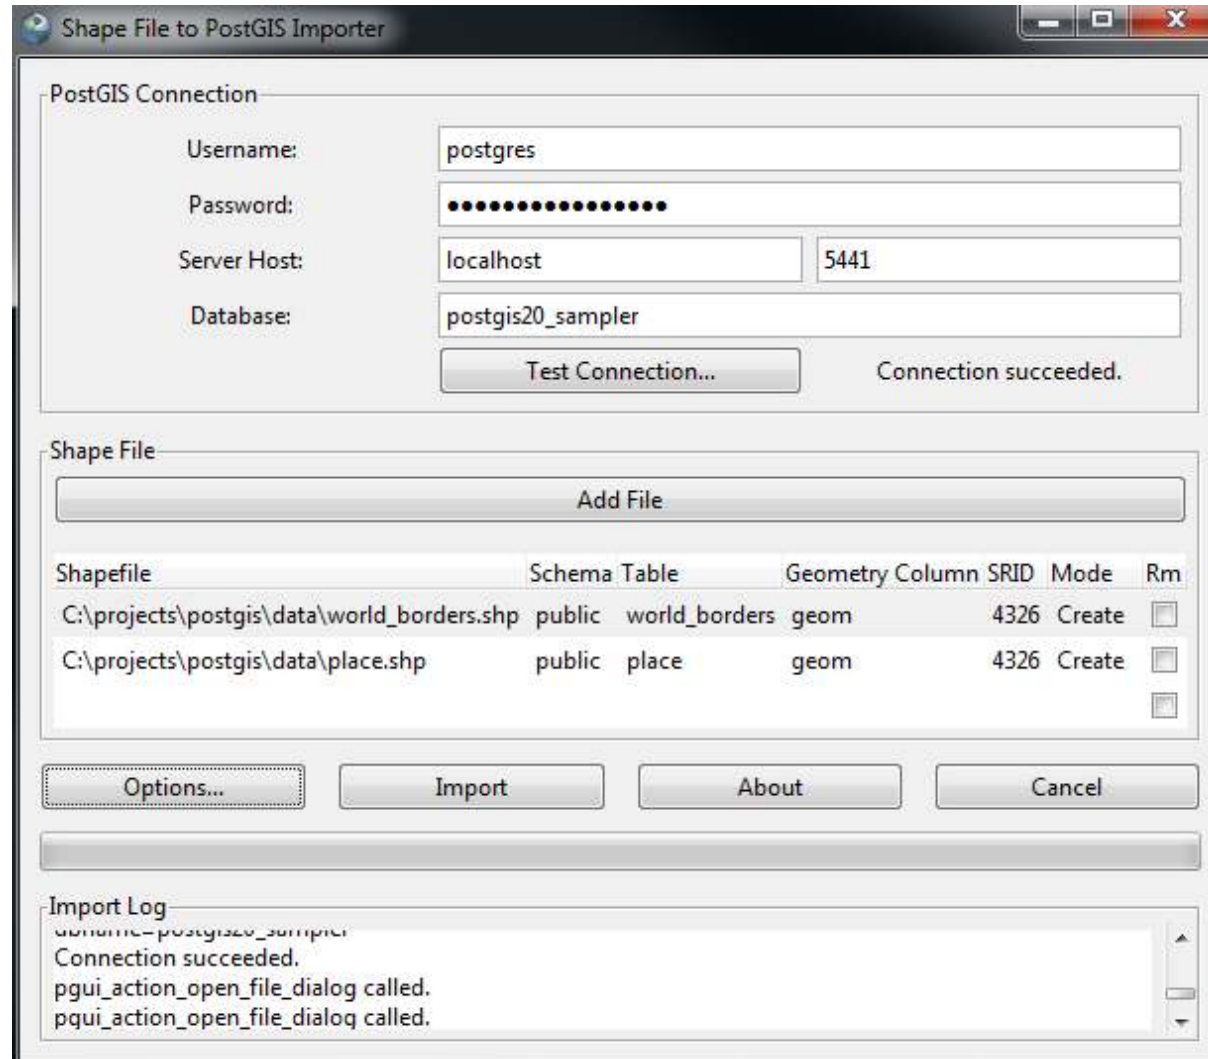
Shape File to PostGIS Importer

PostGIS Connection

Username: postgres

Password: ••••••••••••••••

Server Host: localhost 5441

Database: postgis20_sampler

Test Connection... Connection succeeded.

Shape File

Add File

| Shapefile | Schema | Table | Geometry Column | SRID | Mode | Rm |
|---|---|---|---|---|---|---|
| C:\projects\postgis\data\world_borders.shp | public | world_borders | geom | 4326 | Create | |
| C:\projects\postgis\data\place.shp | public | place | geom | 4326 | Create | |
| | | | | | | |

Options... Import About Cancel

Import Log

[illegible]
Connection succeeded.
pgui_action_open_file_dialog called.
pgui_action_open_file_dialog called.